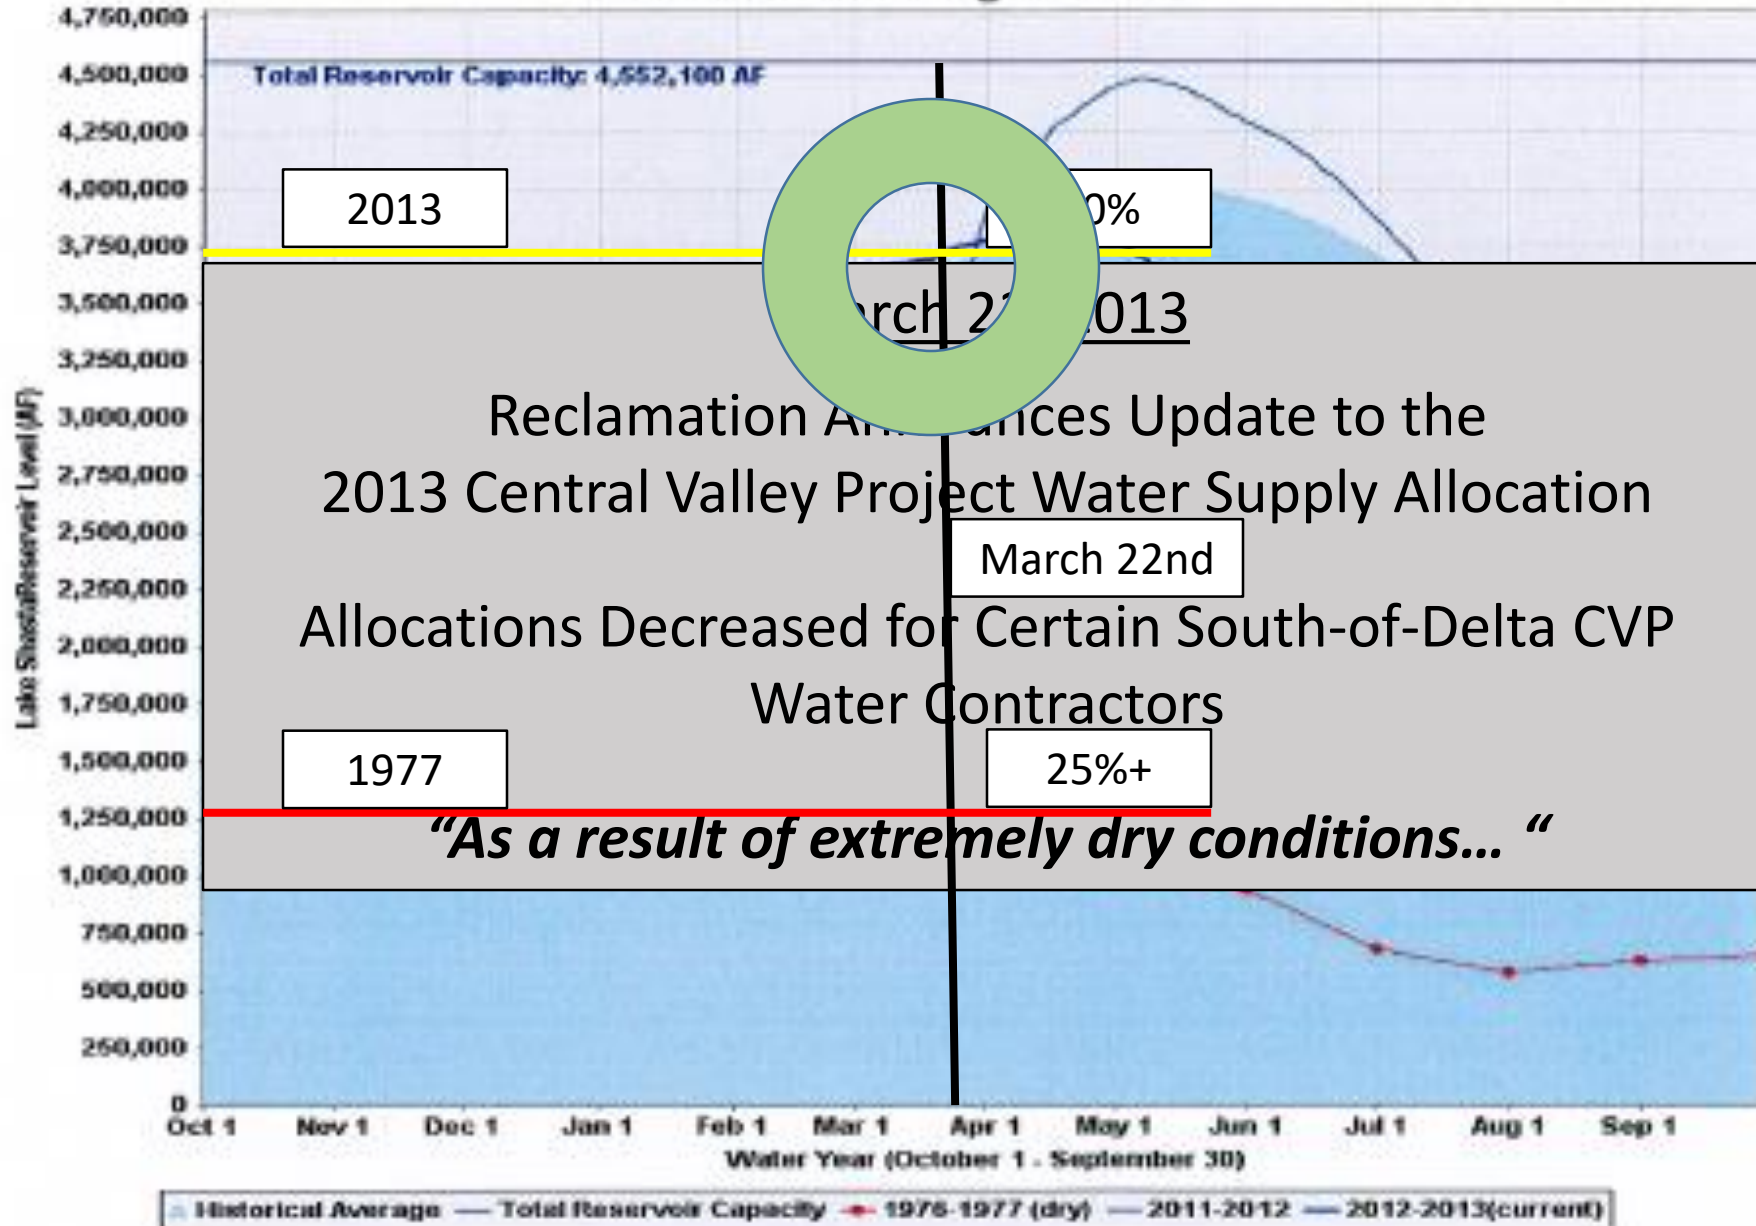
4,750,000
4,500,000
4,250,000
4,000,000
3,750,000
3,500,000
3,250,000
3,000,000
2,750,000
2,500,000
2,250,000
2,000,000
1,750,000
1,500,000
1,250,000
1,000,000
750,000
500,000
250,000
0

Lake Shasta Reservoir Level (AF)

Total Reservoir Capacity: 4,552,100 AF

2013

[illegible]0%

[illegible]rch 2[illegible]013

Reclamation A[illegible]nces Update to the 2013 Central Valley Project Water Supply Allocation

March 22nd

Allocations Decreased for Certain South-of-Delta CVP Water Contractors

1977

25%+

*"As a result of extremely dry conditions… "*

Oct 1 Nov 1 Dec 1 Jan 1 Feb 1 Mar 1 Apr 1 May 1 Jun 1 Jul 1 Aug 1 Sep 1

Water Year (October 1 - September 30)

Historical Average — Total Reservoir Capacity — 1976-1977 (dry) — 2011-2012 — 2012-2013(current)